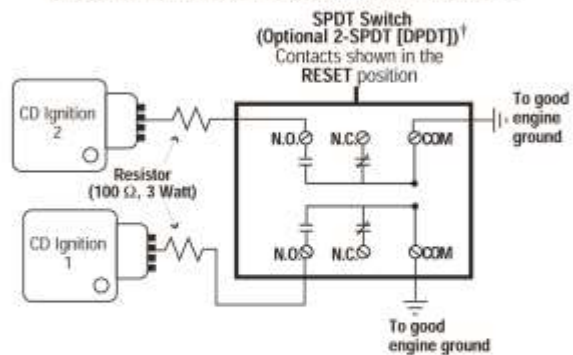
SPDT Switch
(Optional 2-SPDT [DPDT])†
Contacts shown in the
RESET position

CD Ignition
2

Resistor
(100 Ω, 3 Watt)

CD Ignition
1

N.O.

N.C.

COM

N.O.

N.C.

COM

To good
engine
ground

To good
engine ground